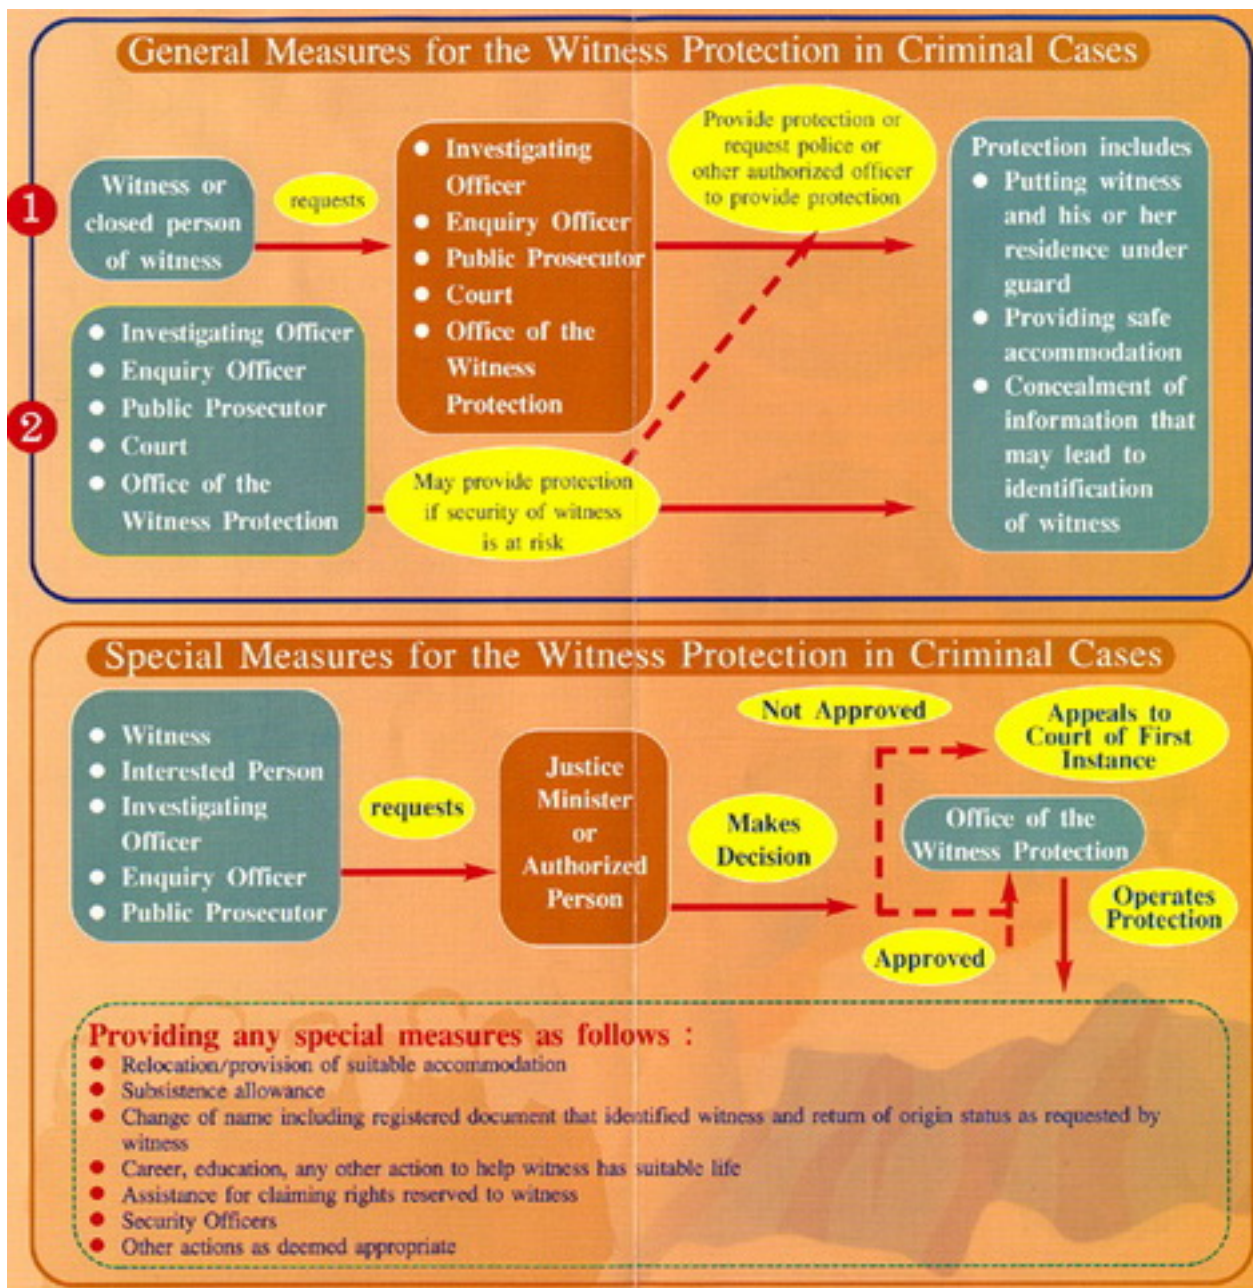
General Measures for the Witness Protection in Criminal Cases

1

Witness or closed person of witness

requests

- Investigating Officer
- Enquiry Officer
- Public Prosecutor
- Court
- Office of the Witness Protection

Provide protection or request police or other authorized officer to provide protection

Protection includes
- Putting witness and his or her residence under guard
- Providing safe accommodation
- Concealment of information that may lead to identification of witness

2

- Investigating Officer
- Enquiry Officer
- Public Prosecutor
- Court
- Office of the Witness Protection

May provide protection if security of witness is at risk

Special Measures for the Witness Protection in Criminal Cases

- Witness
- Interested Person
- Investigating Officer
- Enquiry Officer
- Public Prosecutor

requests

Justice Minister or Authorized Person

Makes Decision

Not Approved

Appeals to Court of First Instance

Office of the Witness Protection

Operates Protection

Approved

Providing any special measures as follows :
- Relocation/provision of suitable accommodation
- Subsistence allowance
- Change of name including registered document that identified witness and return of origin status as requested by witness
- Career, education, any other action to help witness has suitable life
- Assistance for claiming rights reserved to witness
- Security Officers
- Other actions as deemed appropriate